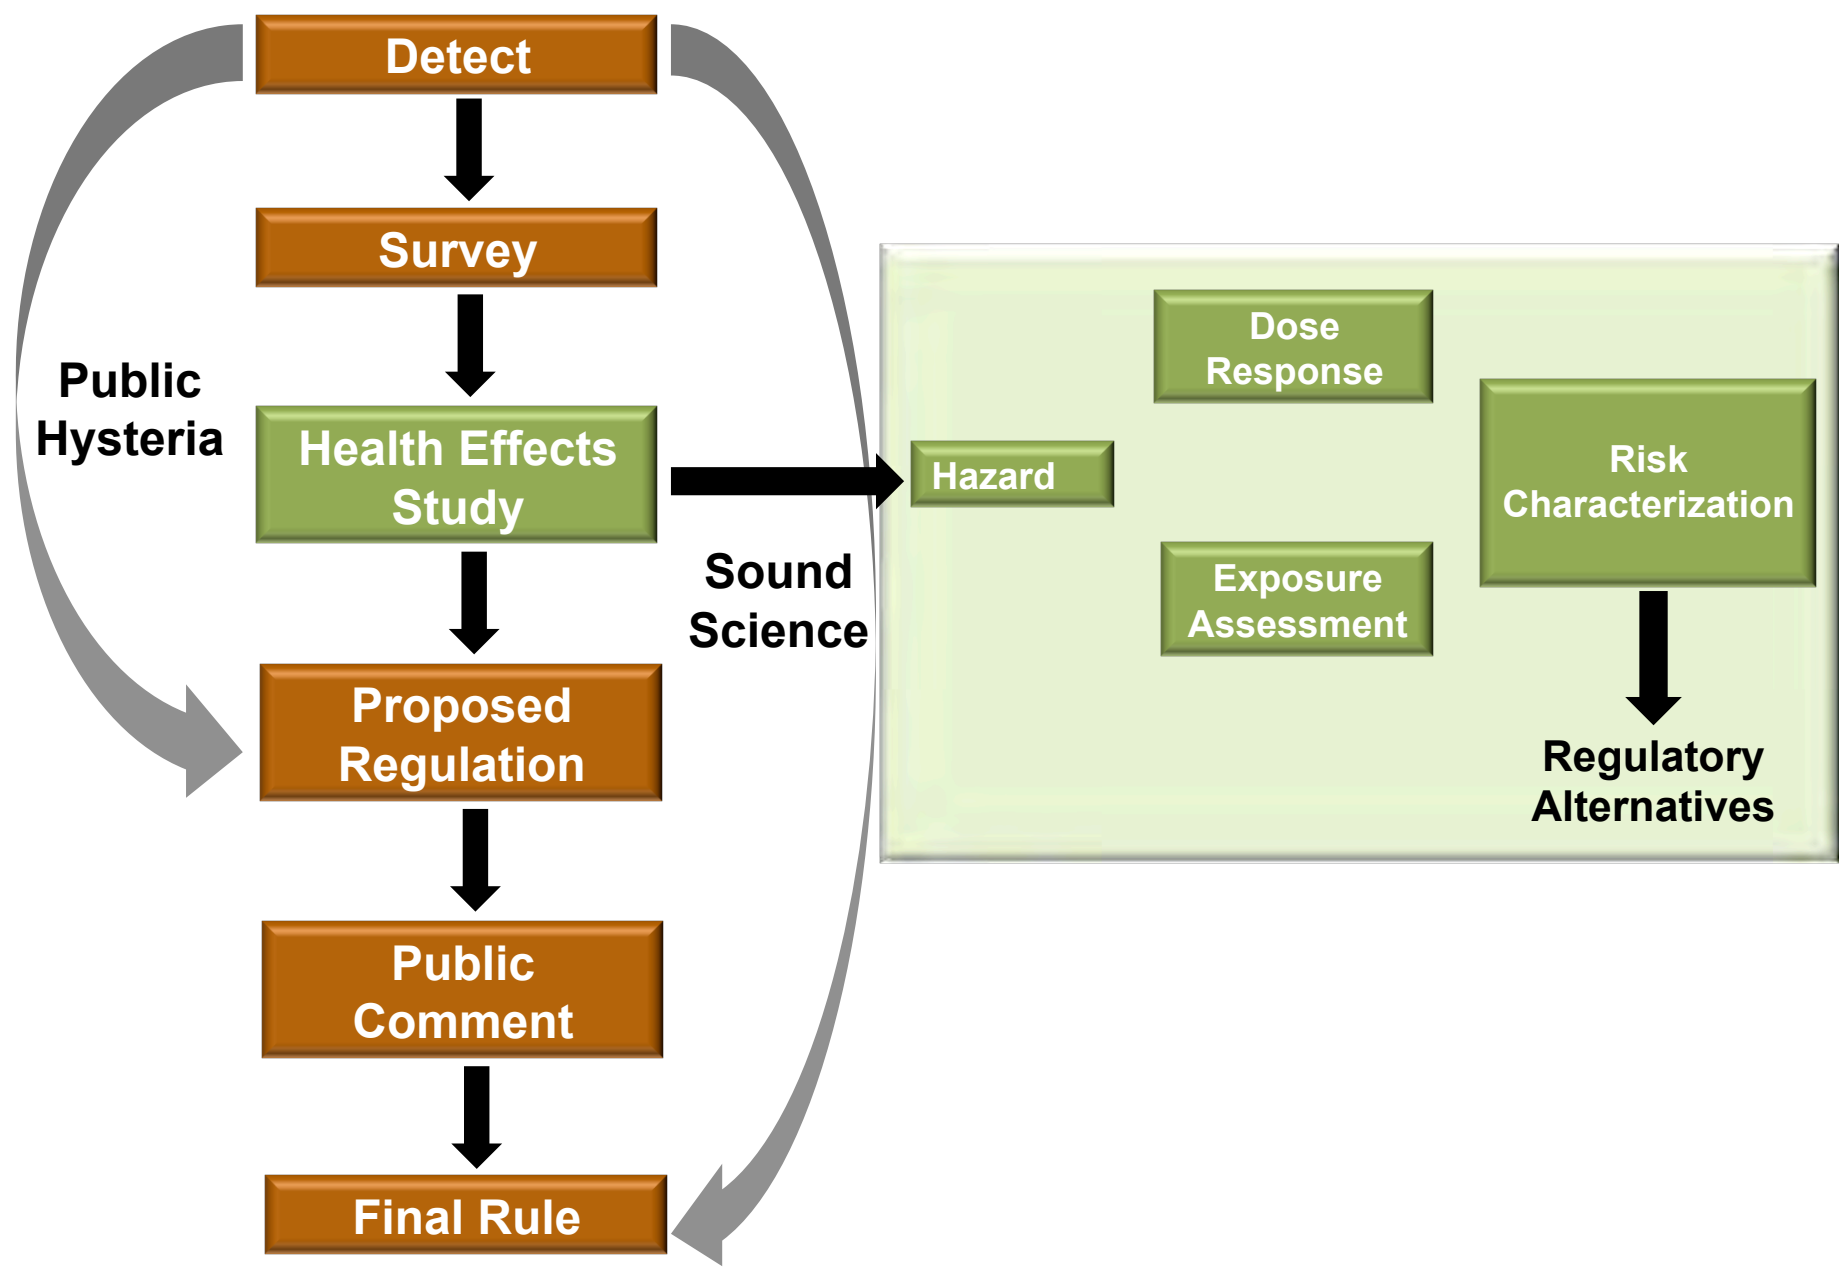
Detect

Survey

Public Hysteria

Health Effects Study

Sound Science

Hazard

Dose Response

Exposure Assessment

Risk Characterization

Regulatory Alternatives

Proposed Regulation

Public Comment

Final Rule